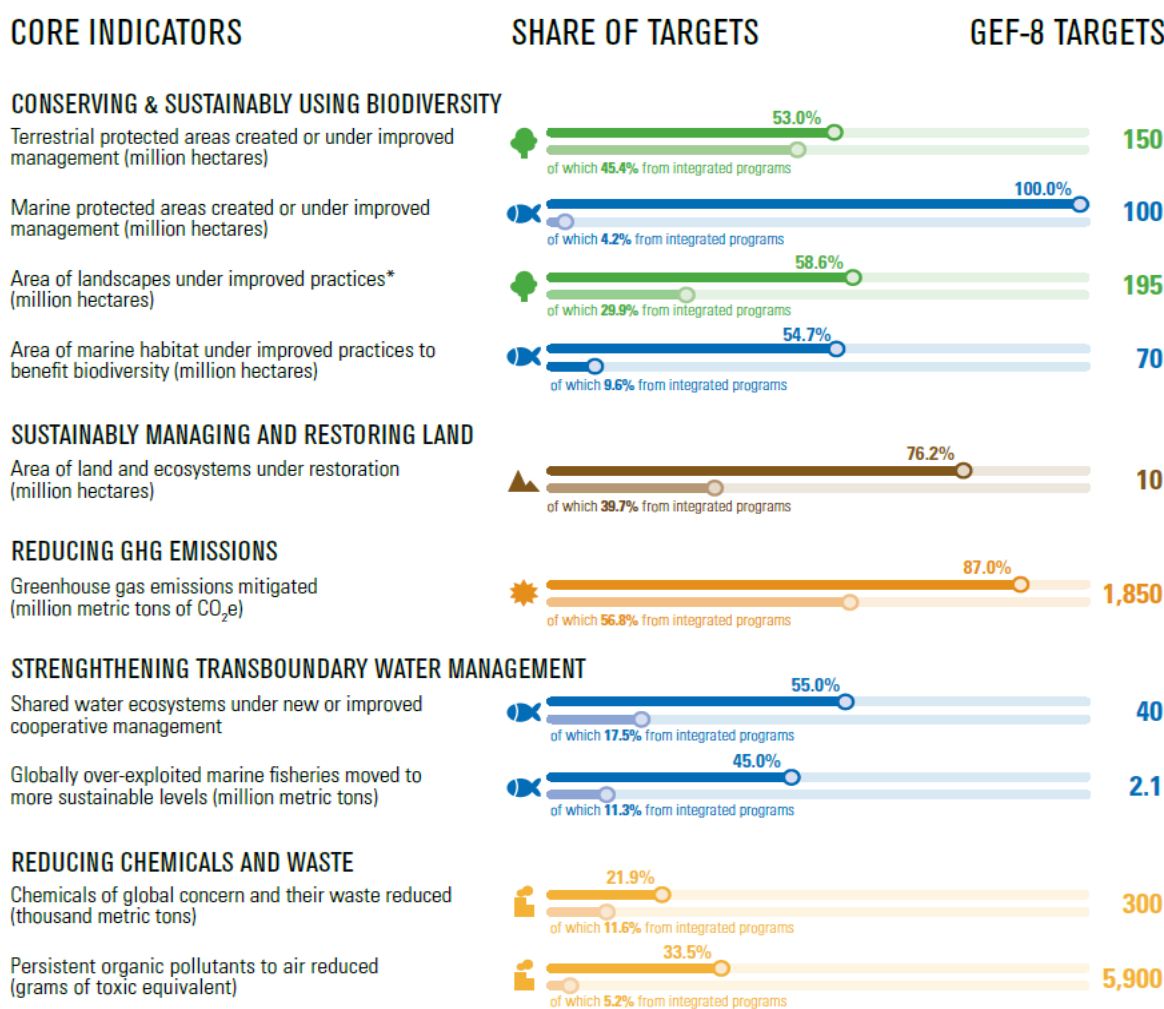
CORE INDICATORS | SHARE OF TARGETS | GEF-8 TARGETS

CONSERVING & SUSTAINABLY USING BIODIVERSITY

Terrestrial protected areas created or under improved management (million hectares)
53.0%
of which 45.4% from integrated programs
150

Marine protected areas created or under improved management (million hectares)
100.0%
of which 4.2% from integrated programs
100

Area of landscapes under improved practices* (million hectares)
58.6%
of which 29.9% from integrated programs
195

Area of marine habitat under improved practices to benefit biodiversity (million hectares)
54.7%
of which 9.6% from integrated programs
70

SUSTAINABLY MANAGING AND RESTORING LAND

Area of land and ecosystems under restoration (million hectares)
76.2%
of which 39.7% from integrated programs
10

REDUCING GHG EMISSIONS

Greenhouse gas emissions mitigated (million metric tons of $CO_2$e)
87.0%
of which 56.8% from integrated programs
1,850

STRENGHTHENING TRANSBOUNDARY WATER MANAGEMENT

Shared water ecosystems under new or improved cooperative management
55.0%
of which 17.5% from integrated programs
40

Globally over-exploited marine fisheries moved to more sustainable levels (million metric tons)
45.0%
of which 11.3% from integrated programs
2.1

REDUCING CHEMICALS AND WASTE

Chemicals of global concern and their waste reduced (thousand metric tons)
21.9%
of which 11.6% from integrated programs
300

Persistent organic pollutants to air reduced (grams of toxic equivalent)
33.5%
of which 5.2% from integrated programs
5,900